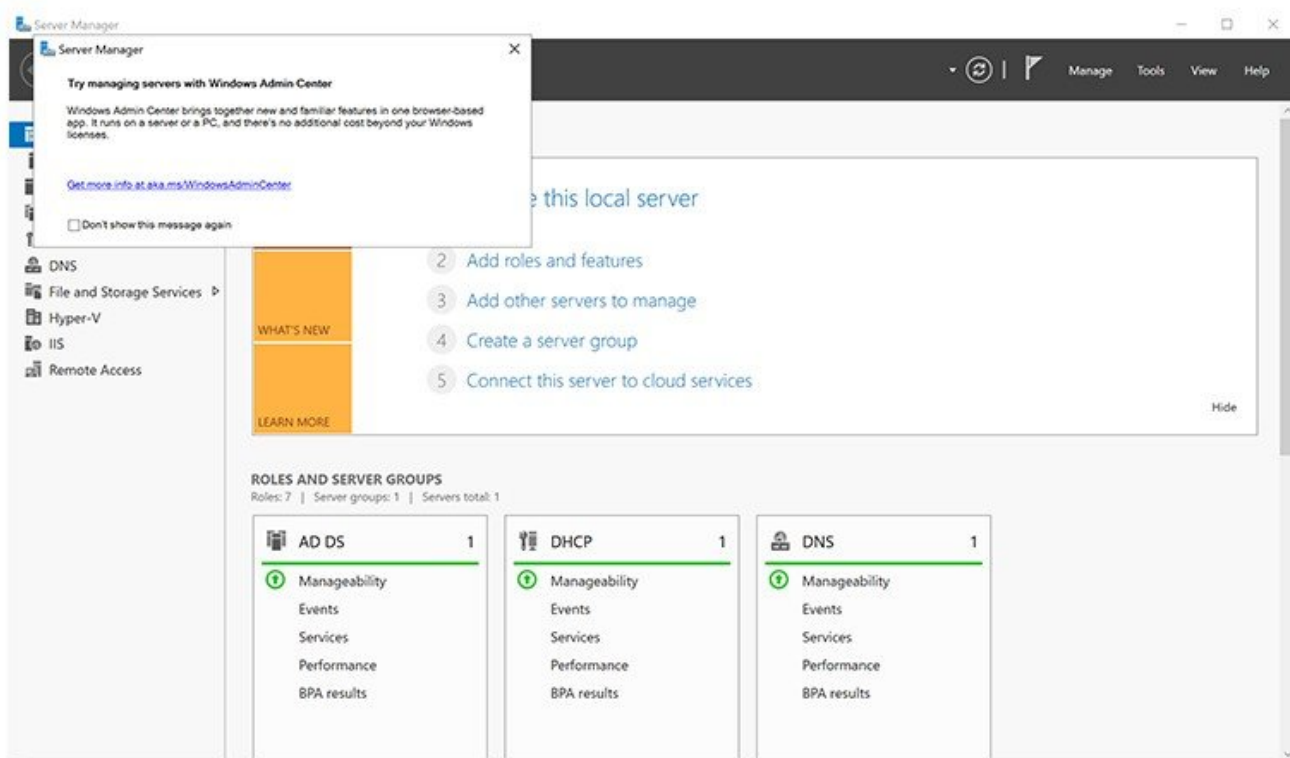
Server Manager

Server Manager

Try managing servers with Windows Admin Center

Windows Admin Center brings together new and familiar features in one browser-based app. It runs on a server or a PC, and there's no additional cost beyond your Windows licenses.

Get more info at aka.ms/WindowsAdminCenter

Don't show this message again

Manage Tools View Help

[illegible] this local server

2 Add roles and features

3 Add other servers to manage

4 Create a server group

5 Connect this server to cloud services

WHAT'S NEW

LEARN MORE

Hide

DNS
File and Storage Services
Hyper-V
IIS
Remote Access

ROLES AND SERVER GROUPS
Roles: 7 | Server groups: 1 | Servers total: 1

AD DS 1
Manageability
Events
Services
Performance
BPA results

DHCP 1
Manageability
Events
Services
Performance
BPA results

DNS 1
Manageability
Events
Services
Performance
BPA results